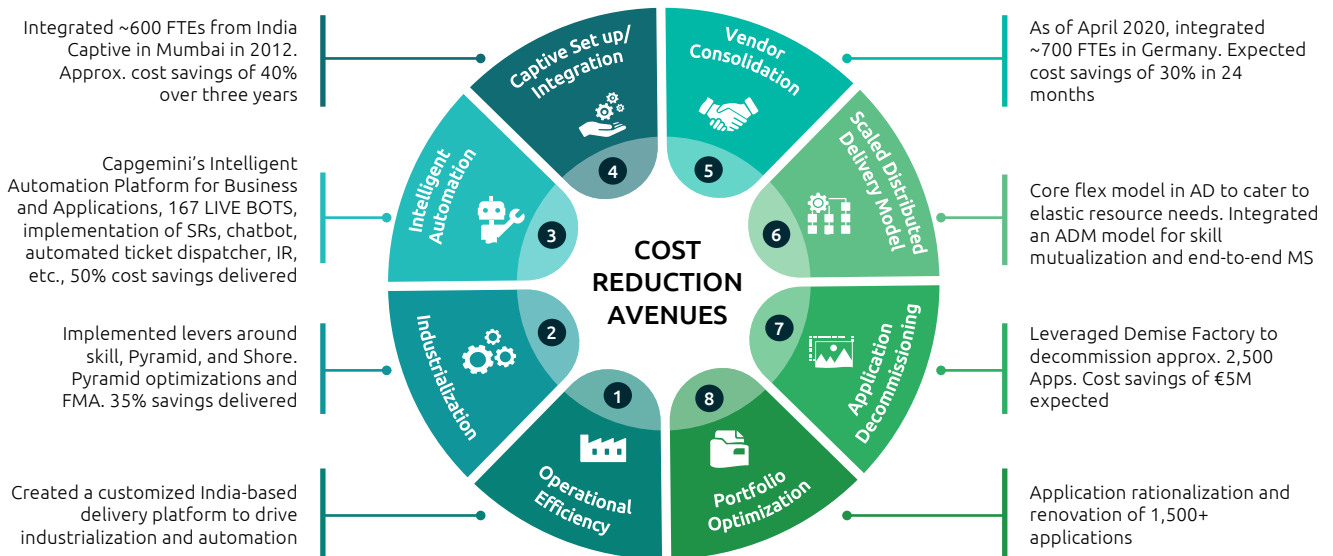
Integrated ~600 FTEs from India Captive in Mumbai in 2012. Approx. cost savings of 40% over three years

Capgemini's Intelligent Automation Platform for Business and Applications, 167 LIVE BOTS, implementation of SRs, chatbot, automated ticket dispatcher, IR, etc., 50% cost savings delivered

Implemented levers around skill, Pyramid, and Shore. Pyramid optimizations and FMA. 35% savings delivered

Created a customized India-based delivery platform to drive industrialization and automation

Captive Set up/ Integration
4

Vendor Consolidation
5

Intelligent Automation
3

Scaled Distributed Delivery Model
6

COST REDUCTION AVENUES

Industrialization
2

Application Decommissioning
7

1
Operational Efficiency

8
Portfolio Optimization

As of April 2020, integrated ~700 FTEs in Germany. Expected cost savings of 30% in 24 months

Core flex model in AD to cater to elastic resource needs. Integrated an ADM model for skill mutualization and end-to-end MS

Leveraged Demise Factory to decommission approx. 2,500 Apps. Cost savings of €5M expected

Application rationalization and renovation of 1,500+ applications